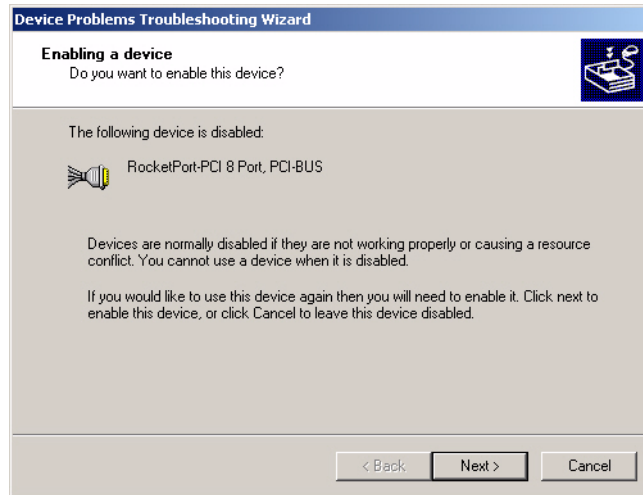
Device Problems Troubleshooting Wizard

Enabling a device
Do you want to enable this device?

The following device is disabled:

RocketPort-PCI 8 Port, PCI-BUS

Devices are normally disabled if they are not working properly or causing a resource conflict. You cannot use a device when it is disabled.

If you would like to use this device again then you will need to enable it. Click next to enable this device, or click Cancel to leave this device disabled.

< Back
Next >
Cancel